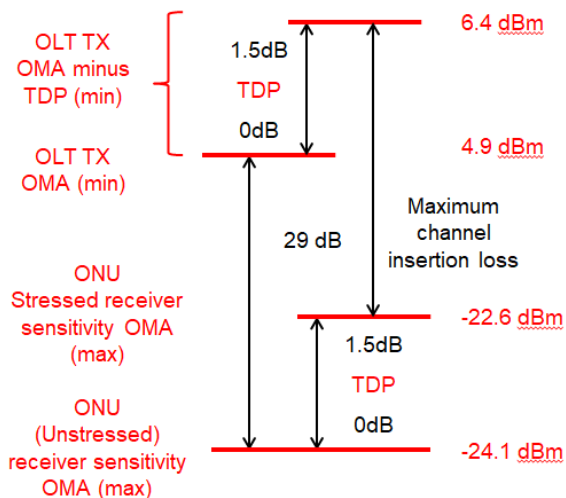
OLT TX OMA minus TDP (min)

1.5dB

TDP

0dB

6.4 dBm

4.9 dBm

OLT TX OMA (min)

Maximum channel insertion loss

29 dB

ONU Stressed receiver sensitivity OMA (max)

-22.6 dBm

1.5dB

TDP

0dB

ONU (Unstressed) receiver sensitivity OMA (max)

-24.1 dBm